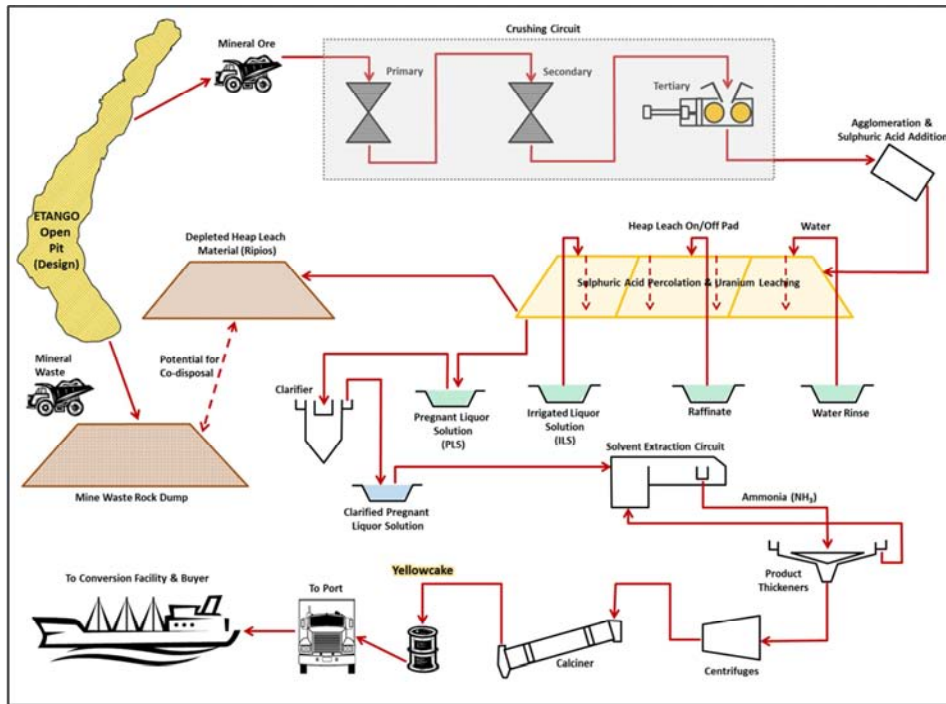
Mineral Ore

Crushing Circuit

Primary

Secondary

Tertiary

Agglomeration & Sulphuric Acid Addition

ETANGO Open Pit (Design)

Depleted Heap Leach Material (Ripios)

Heap Leach On/Off Pad

Water

Sulphuric Acid Percolation & Uranium Leaching

Mineral Waste

Potential for Co-disposal

Clarifier

Pregnant Liquor Solution (PLS)

Irrigated Liquor Solution (ILS)

Raffinate

Water Rinse

Mine Waste Rock Dump

Solvent Extraction Circuit

Clarified Pregnant Liquor Solution

Ammonia ($NH_3$)

Product Thickeners

To Conversion Facility & Buyer

To Port

Yellowcake

Calciner

Centrifuges